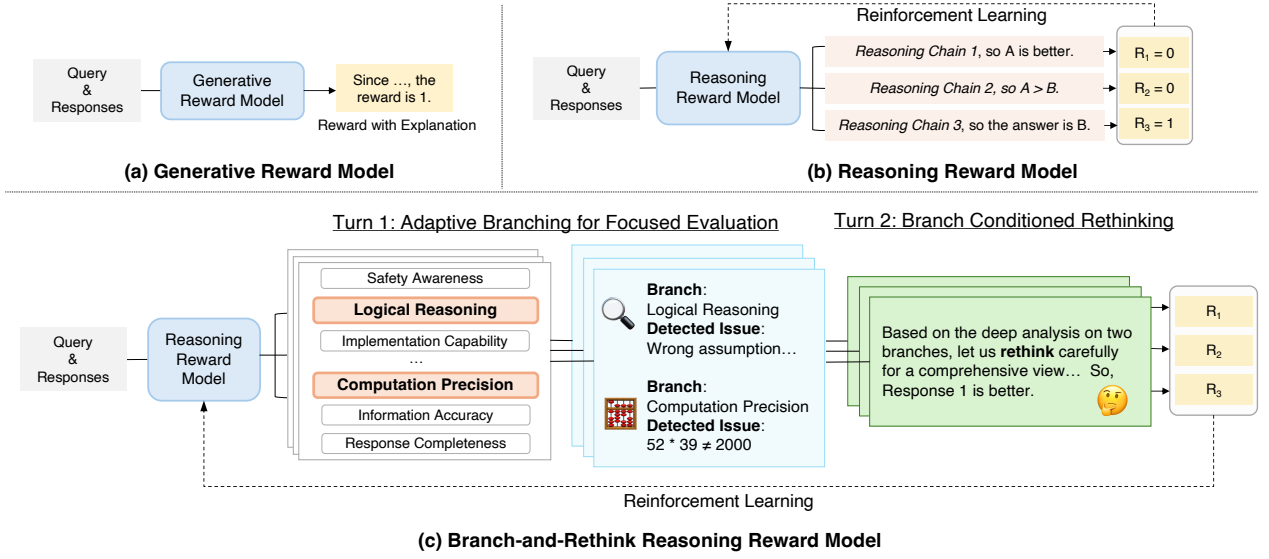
Query & Responses

Generative Reward Model

Since …, the reward is 1.

Reward with Explanation

(a) Generative Reward Model

Reinforcement Learning

Query & Responses

Reasoning Reward Model

Reasoning Chain 1, so A is better.

Reasoning Chain 2, so A > B.

Reasoning Chain 3, so the answer is B.

$R_1 = 0$

$R_2 = 0$

$R_3 = 1$

(b) Reasoning Reward Model

Turn 1: Adaptive Branching for Focused Evaluation

Turn 2: Branch Conditioned Rethinking

Query & Responses

Reasoning Reward Model

Safety Awareness

Logical Reasoning

Implementation Capability

…

Computation Precision

Information Accuracy

Response Completeness

Branch: Logical Reasoning
Detected Issue: Wrong assumption…

Branch: Computation Precision
Detected Issue: 52 * 39 ≠ 2000

Based on the deep analysis on two branches, let us rethink carefully for a comprehensive view… So, Response 1 is better.

$R_1$

$R_2$

$R_3$

Reinforcement Learning

(c) Branch-and-Rethink Reasoning Reward Model